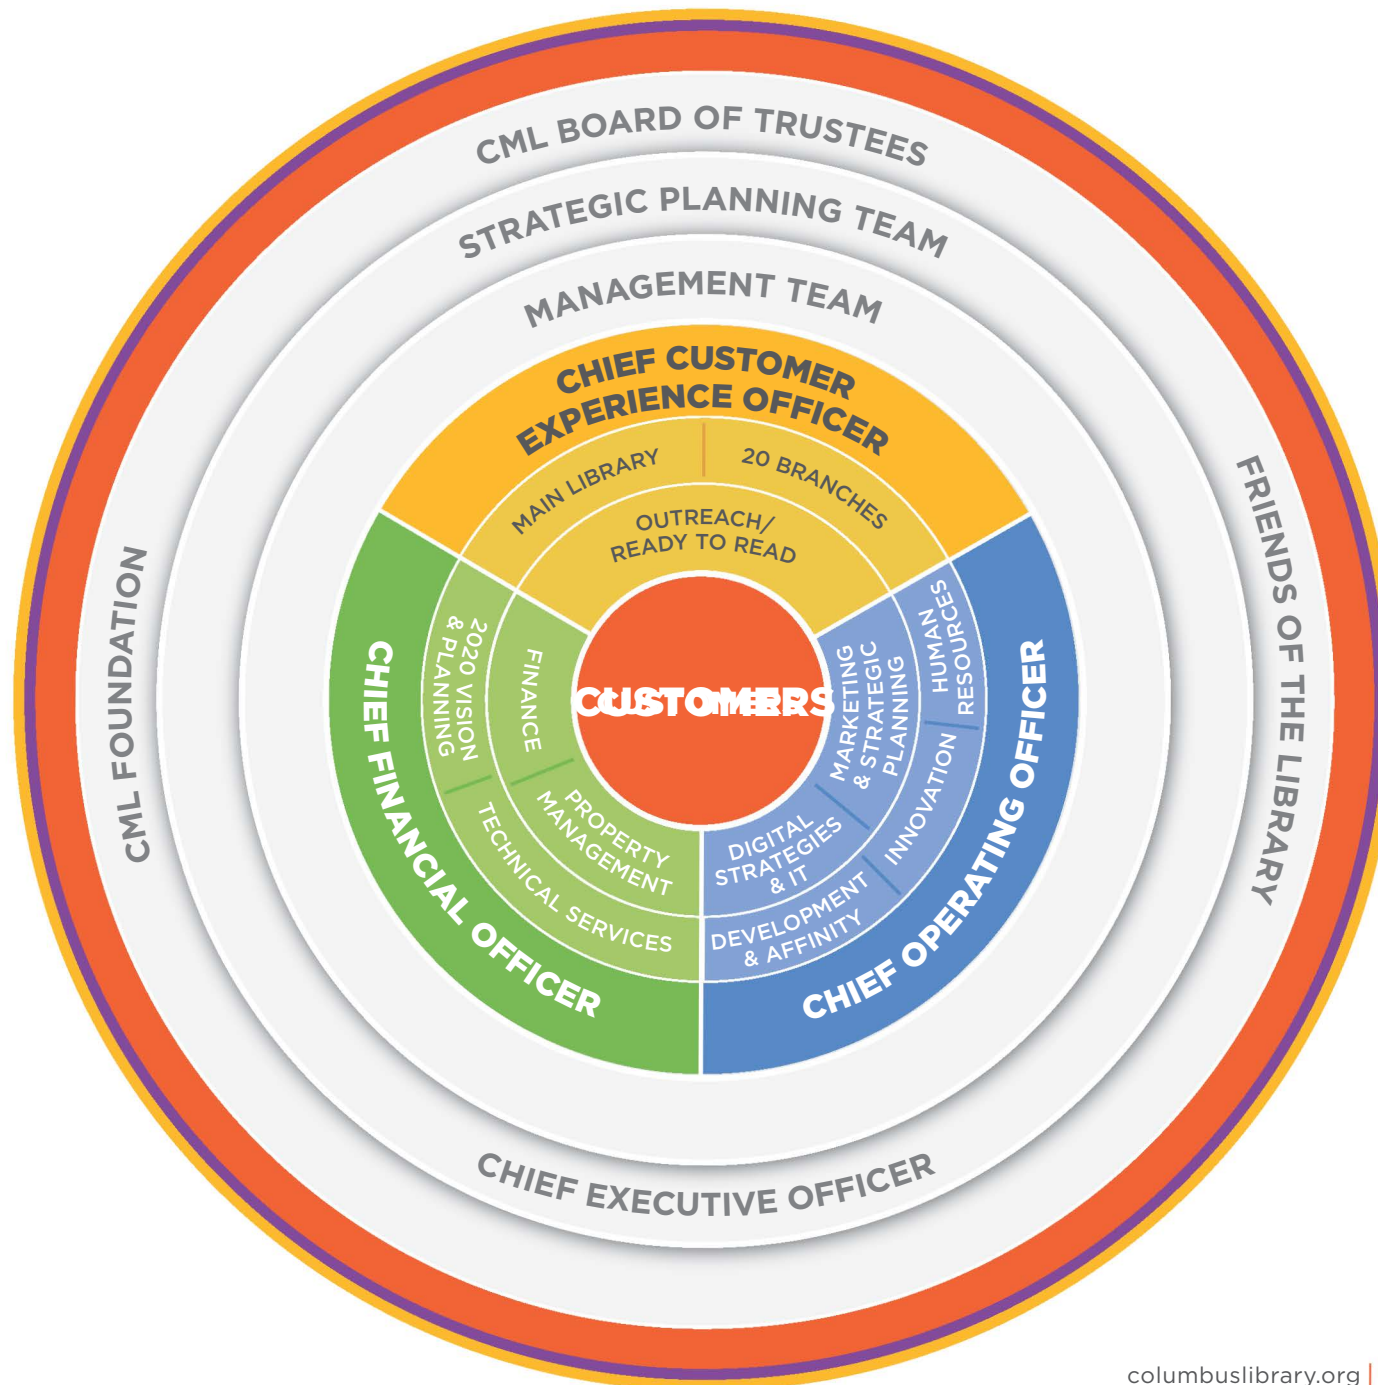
CML BOARD OF TRUSTEES

STRATEGIC PLANNING TEAM

MANAGEMENT TEAM

CHIEF CUSTOMER EXPERIENCE OFFICER

MAIN LIBRARY

20 BRANCHES

OUTREACH/ READY TO READ

CML FOUNDATION

FRIENDS OF THE LIBRARY

CHIEF FINANCIAL OFFICER

2020 VISION & PLANNING

FINANCE

CUSTOMERS

MARKETING & STRATEGIC PLANNING

HUMAN RESOURCES

CHIEF OPERATING OFFICER

PROPERTY MANAGEMENT

TECHNICAL SERVICES

DIGITAL STRATEGIES & IT

INNOVATION

DEVELOPMENT & AFFINITY

CHIEF EXECUTIVE OFFICER

columbuslibrary.org